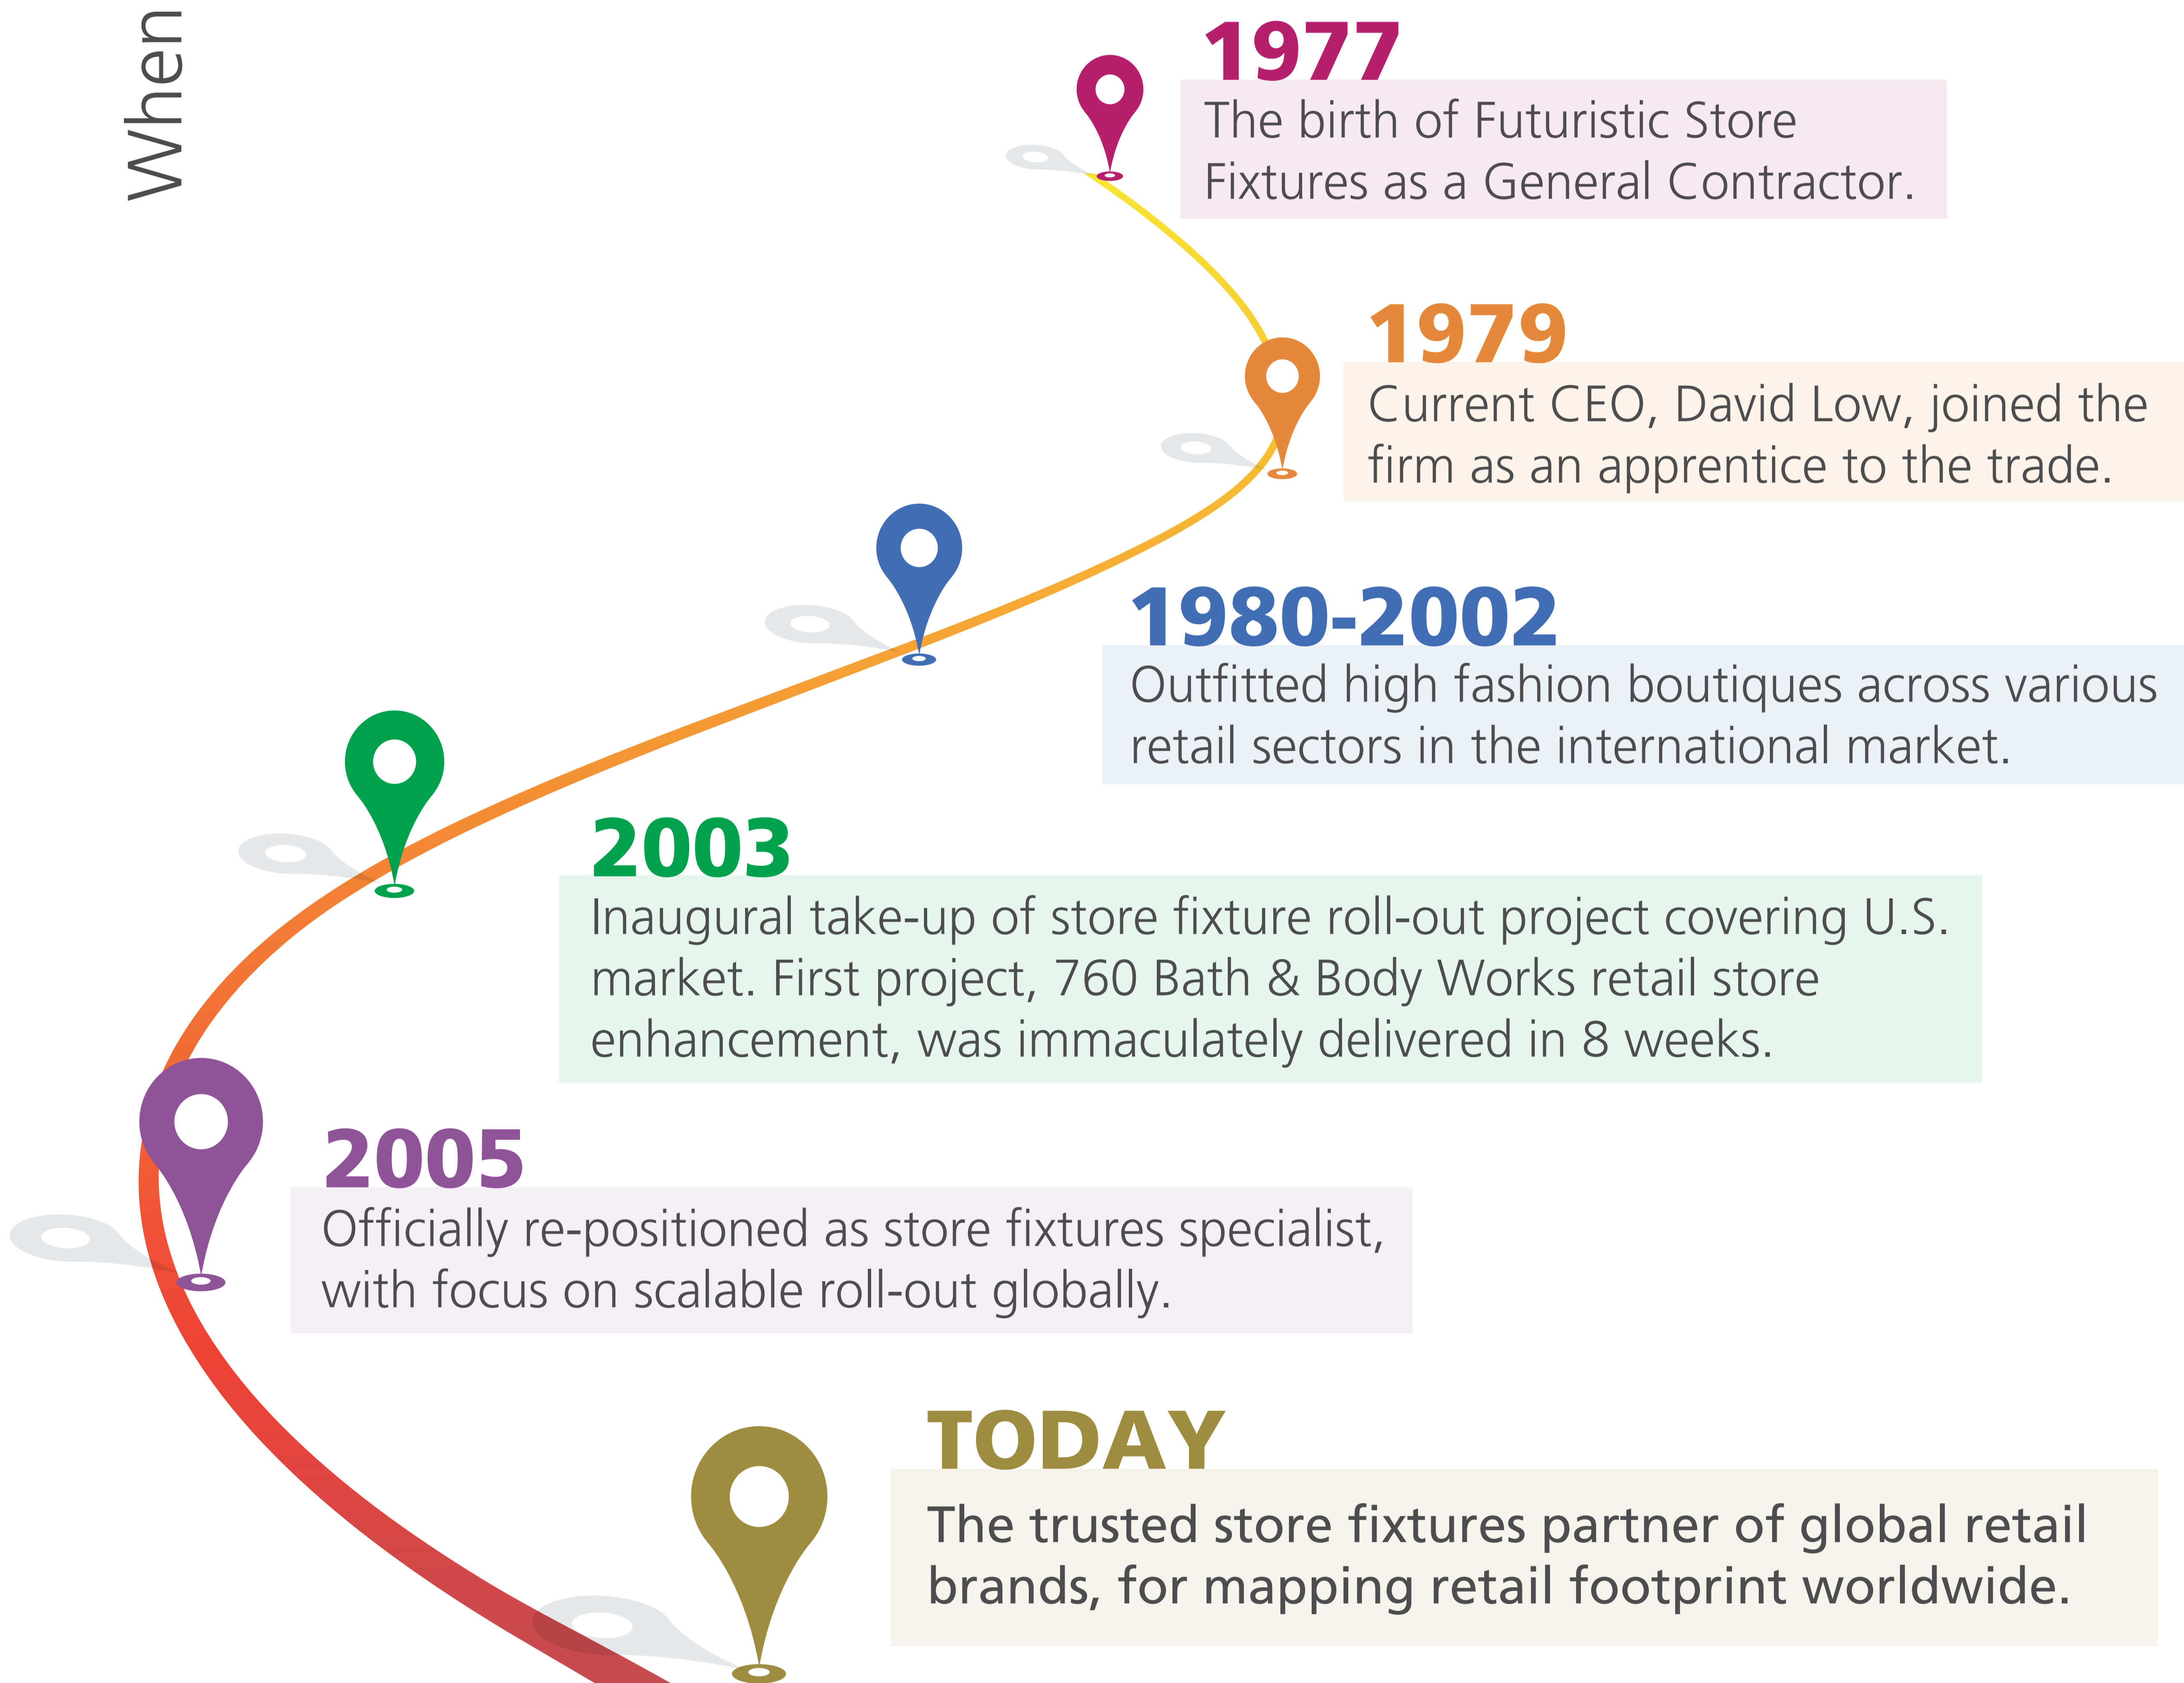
When

1977
The birth of Futuristic Store Fixtures as a General Contractor.

1979
Current CEO, David Low, joined the firm as an apprentice to the trade.

1980-2002
Outfitted high fashion boutiques across various retail sectors in the international market.

2003
Inaugural take-up of store fixture roll-out project covering U.S. market. First project, 760 Bath & Body Works retail store enhancement, was immaculately delivered in 8 weeks.

2005
Officially re-positioned as store fixtures specialist, with focus on scalable roll-out globally.

TODAY
The trusted store fixtures partner of global retail brands, for mapping retail footprint worldwide.